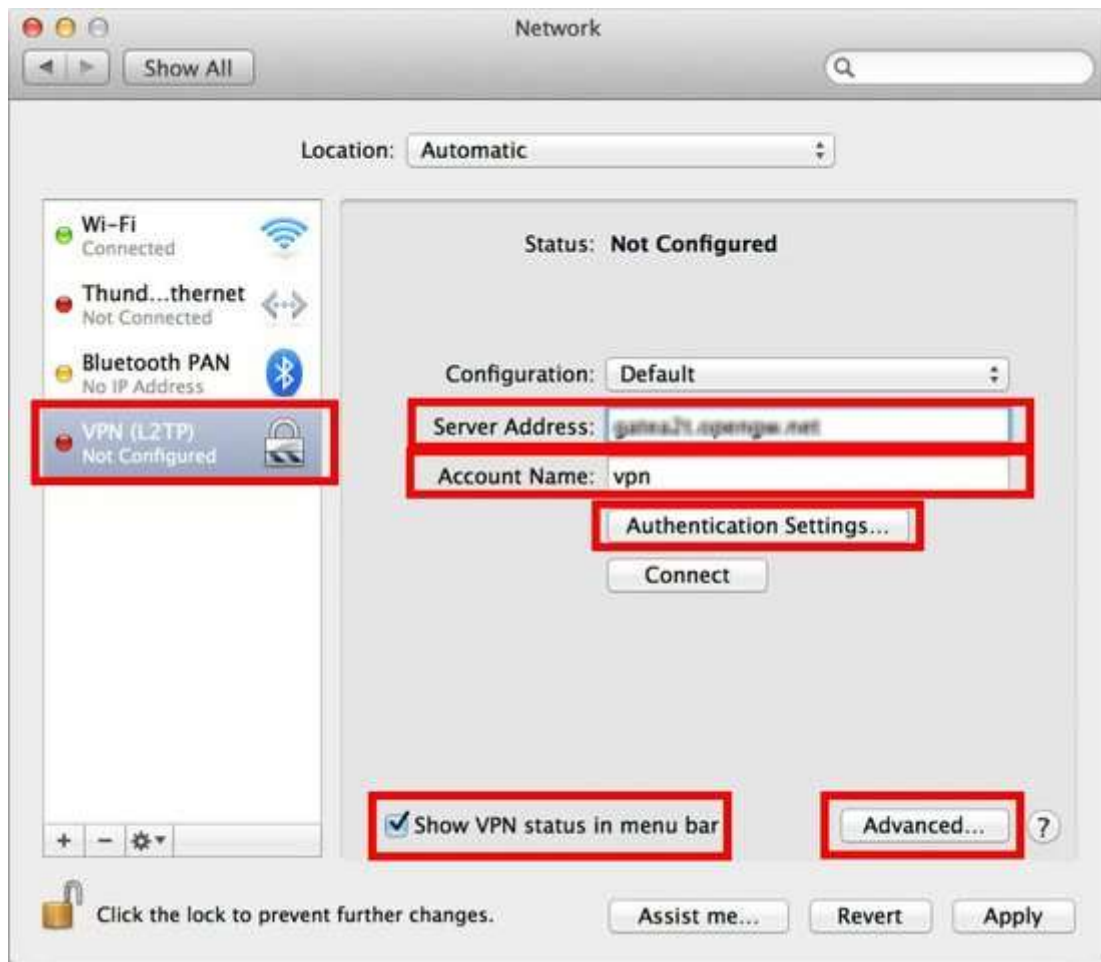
Network

Show All

Location: Automatic

Wi-Fi
Connected

Thund...thernet
Not Connected

Bluetooth PAN
No IP Address

VPN (L2TP)
Not Configured

Status: Not Configured

Configuration: Default

Server Address: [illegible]

Account Name: vpn

Authentication Settings...

Connect

Show VPN status in menu bar

Advanced...

?

+ − 

Click the lock to prevent further changes.

Assist me...

Revert

Apply